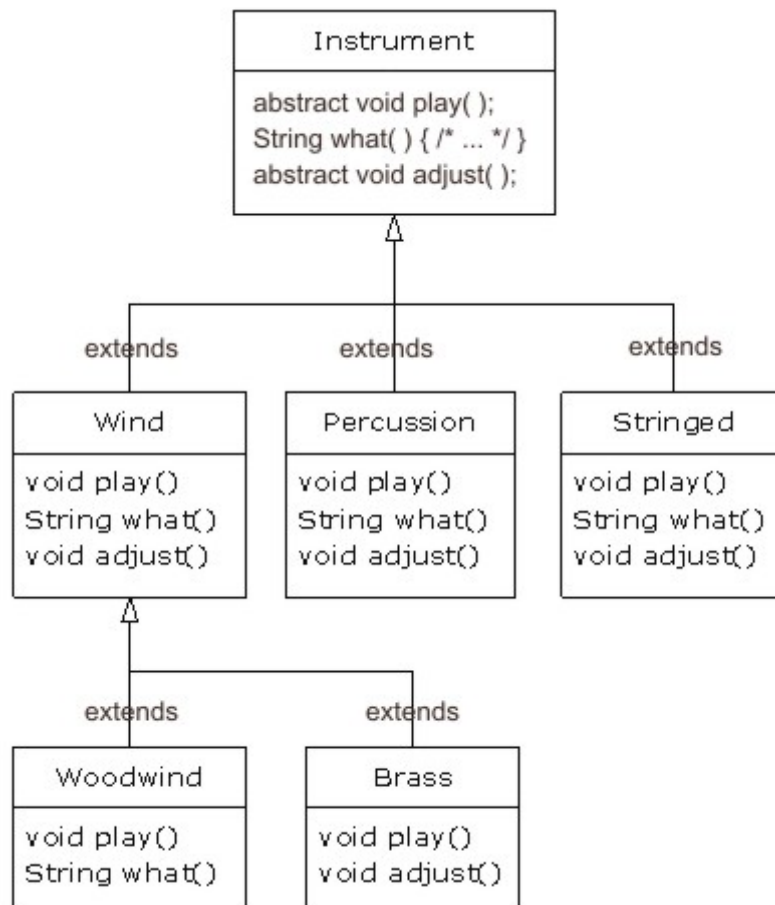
Instrument

abstract void play( );
String what( ) { /* ... */ }
abstract void adjust( );

extends

extends

extends

Wind

void play()
String what()
void adjust()

Percussion

void play()
String what()
void adjust()

Stringed

void play()
String what()
void adjust()

extends

extends

Woodwind

void play()
String what()

Brass

void play()
void adjust()